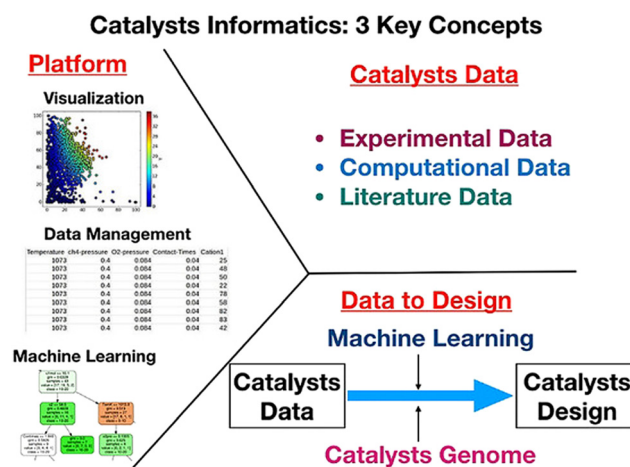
Catalysts Informatics: 3 Key Concepts

Platform

Visualization

Data Management

| Temperature | ch4-pressure | O2-pressure | Contact-Times | Cation1 |
|---|---|---|---|---|
| 1073 | 0.4 | 0.084 | 0.04 | 25 |
| 1073 | 0.4 | 0.084 | 0.04 | 48 |
| 1073 | 0.4 | 0.084 | 0.04 | 50 |
| 1073 | 0.4 | 0.084 | 0.04 | 22 |
| 1073 | 0.4 | 0.084 | 0.04 | 78 |
| 1073 | 0.4 | 0.084 | 0.04 | 58 |
| 1073 | 0.4 | 0.084 | 0.04 | 82 |
| 1073 | 0.4 | 0.084 | 0.04 | 83 |
| 1073 | 0.4 | 0.084 | 0.04 | 42 |

Machine Learning

Catalysts Data

• Experimental Data
• Computational Data
• Literature Data

Data to Design

Machine Learning

Catalysts Data

Catalysts Design

Catalysts Genome